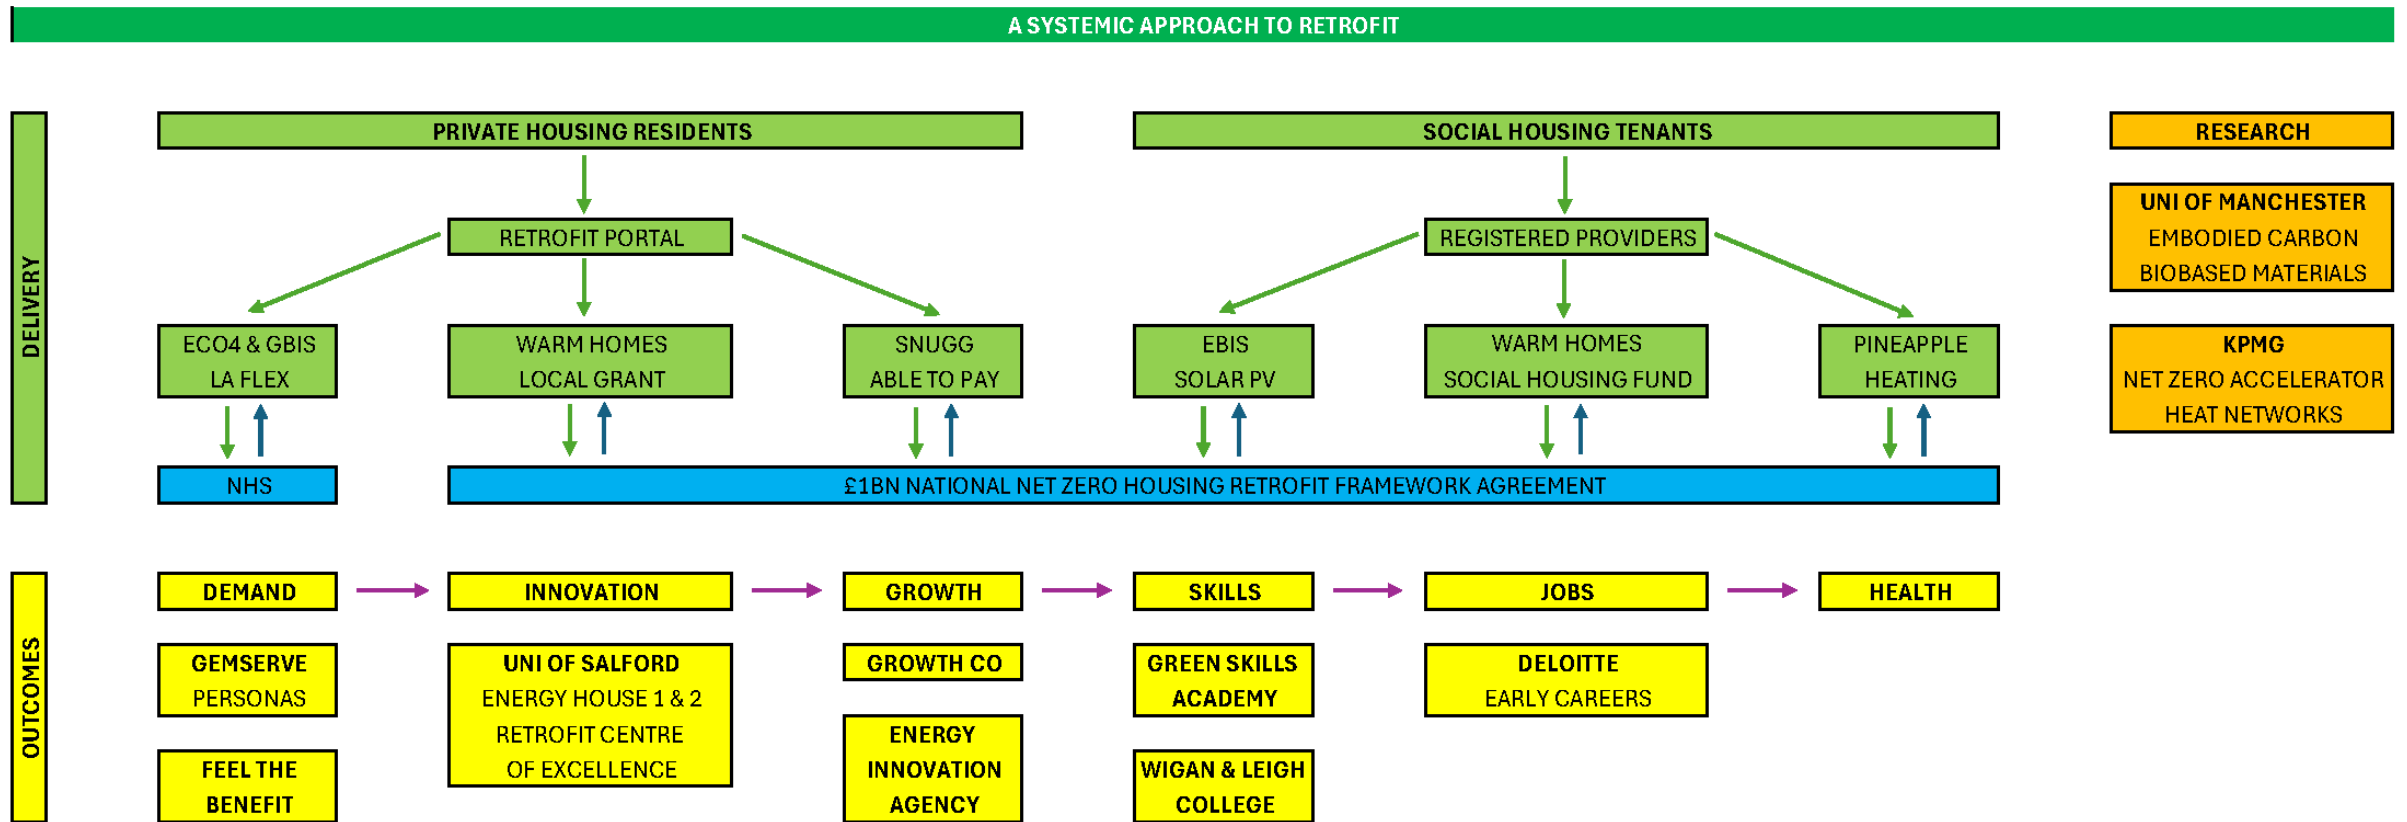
A SYSTEMIC APPROACH TO RETROFIT

DELIVERY

PRIVATE HOUSING RESIDENTS

RETROFIT PORTAL

ECO4 & GBIS
LA FLEX

WARM HOMES
LOCAL GRANT

SNUGG
ABLE TO PAY

SOCIAL HOUSING TENANTS

REGISTERED PROVIDERS

EBIS
SOLAR PV

WARM HOMES
SOCIAL HOUSING FUND

PINEAPPLE
HEATING

NHS

£1BN NATIONAL NET ZERO HOUSING RETROFIT FRAMEWORK AGREEMENT

RESEARCH

UNI OF MANCHESTER
EMBODIED CARBON
BIOBASED MATERIALS

KPMG
NET ZERO ACCELERATOR
HEAT NETWORKS

OUTCOMES

DEMAND

INNOVATION

GROWTH

SKILLS

JOBS

HEALTH

GEMSERVE
PERSONAS

FEEL THE
BENEFIT

UNI OF SALFORD
ENERGY HOUSE 1 & 2
RETROFIT CENTRE
OF EXCELLENCE

GROWTH CO

ENERGY
INNOVATION
AGENCY

GREEN SKILLS
ACADEMY

WIGAN & LEIGH
COLLEGE

DELOITTE
EARLY CAREERS